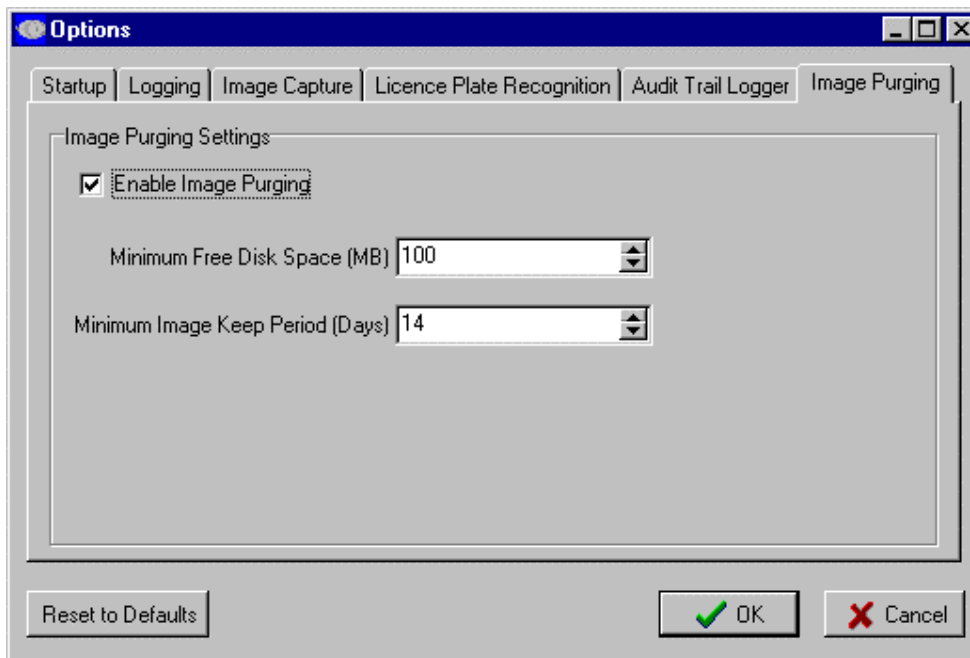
Options

Startup | Logging | Image Capture | Licence Plate Recognition | Audit Trail Logger | Image Purging

Image Purging Settings

Enable Image Purging

Minimum Free Disk Space (MB) 100

Minimum Image Keep Period (Days) 14

Reset to Defaults

OK

Cancel